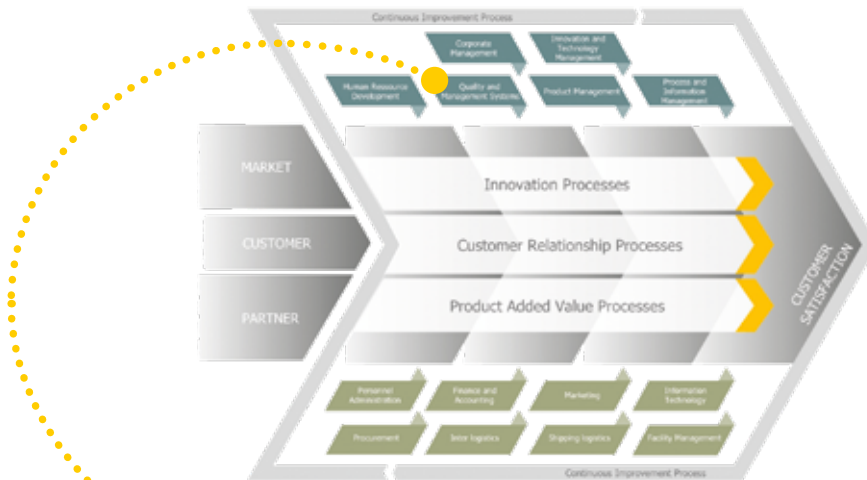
Continuous Improvement Process

Corporate Management

Innovation and Technology Management

Human Resource Development

Quality and Management Systems

Product Management

Process and Information Management

MARKET

CUSTOMER

PARTNER

Innovation Processes

Customer Relationship Processes

Product Added Value Processes

CUSTOMER SATISFACTION

Personnel Administration

Finance and Accounting

Marketing

Information Technology

Procurement

Inter logistics

Shipping logistics

Facility Management

Continuous Improvement Process